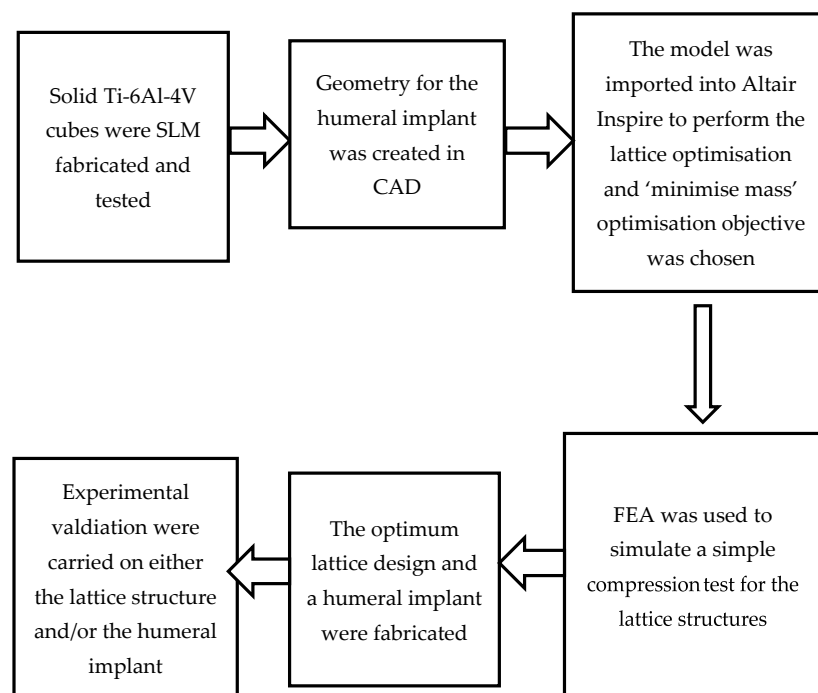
Solid Ti-6Al-4V cubes were SLM fabricated and tested

Geometry for the humeral implant was created in CAD

The model was imported into Altair Inspire to perform the lattice optimisation and 'minimise mass' optimisation objective was chosen

FEA was used to simulate a simple compression test for the lattice structures

The optimum lattice design and a humeral implant were fabricated

Experimental valdiation were carried on either the lattice structure and/or the humeral implant